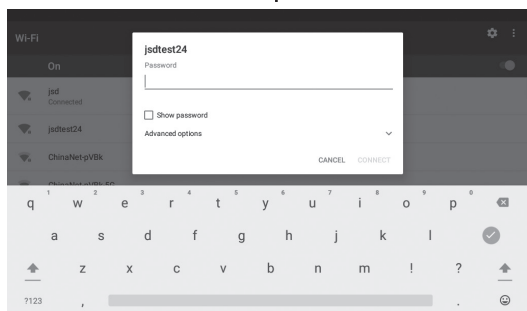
Wi-Fi

On

jsd
Connected

jsdtest24

ChinaNet-pVBk

ChinaNet-pVBk-5G

jsdtest24

Password

Show password

Advanced options

CANCEL CONNECT

1 q 2 w 3 e 4 r 5 t 6 y 7 u 8 i 9 o 0 p

a s d f g h j k l

z x c v b n m ! ?

?123 , .